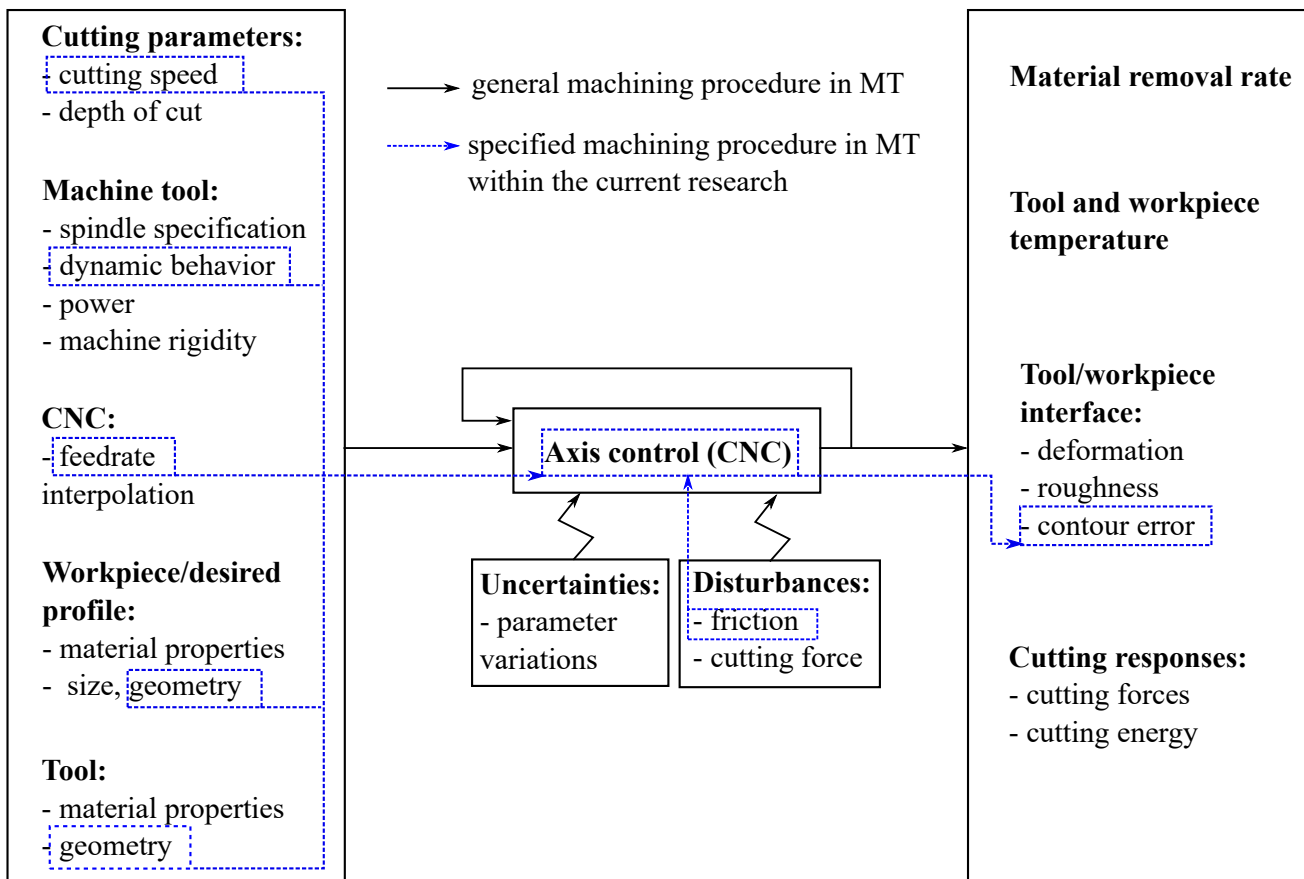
**Cutting parameters:**
- cutting speed
- depth of cut

**Machine tool:**
- spindle specification
- dynamic behavior
- power
- machine rigidity

**CNC:**
- feedrate interpolation

**Workpiece/desired profile:**
- material properties
- size, geometry

**Tool:**
- material properties
- geometry

general machining procedure in MT

specified machining procedure in MT within the current research

**Axis control (CNC)**

**Uncertainties:**
- parameter variations

**Disturbances:**
- friction
- cutting force

**Material removal rate**

**Tool and workpiece temperature**

**Tool/workpiece interface:**
- deformation
- roughness
- contour error

**Cutting responses:**
- cutting forces
- cutting energy